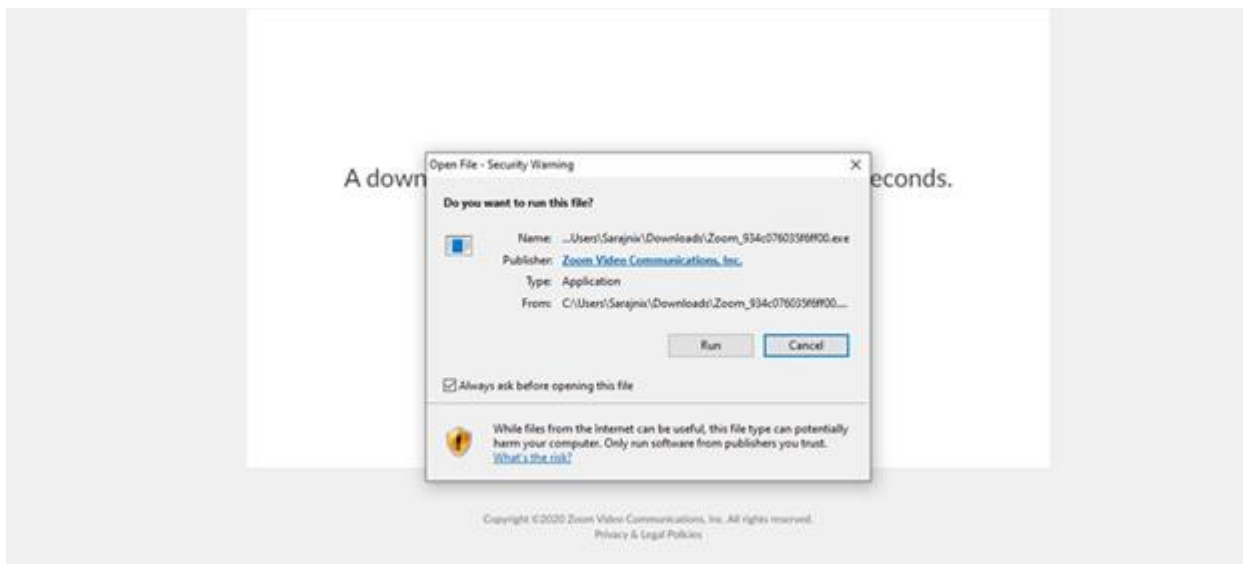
A down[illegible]econds.

Open File - Security Warning

×

Do you want to run this file?

Name: ...Users\Sarajnix\Downloads\Zoom_934c076035f6ff00.exe

Publisher: Zoom Video Communications, Inc.

Type: Application

From: C:\Users\Sarajnix\Downloads\Zoom_934c076035f6ff00....

Run

Cancel

Always ask before opening this file

While files from the Internet can be useful, this file type can potentially harm your computer. Only run software from publishers you trust. What's the risk?

Copyright ©2020 Zoom Video Communications, Inc. All rights reserved.
Privacy & Legal Policies